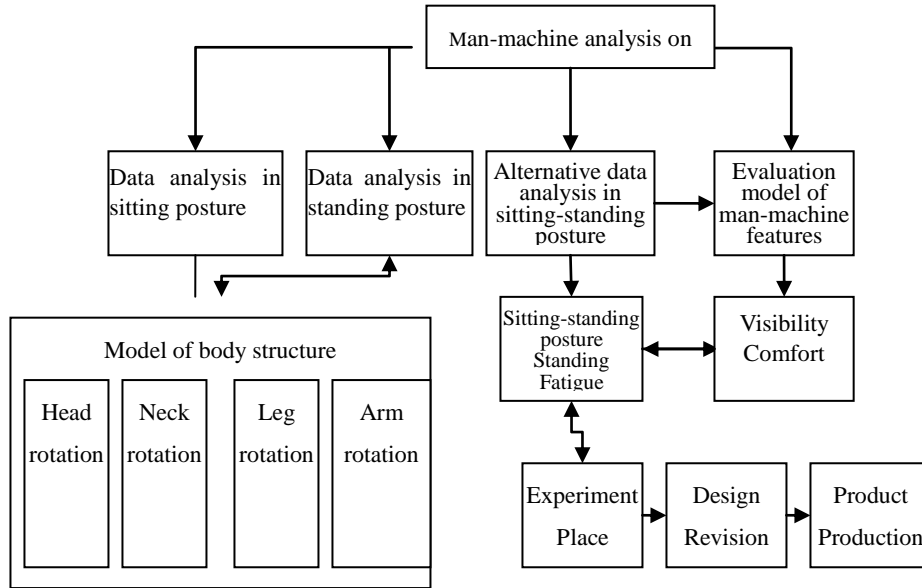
Man-machine analysis on

Data analysis in sitting posture

Data analysis in standing posture

Alternative data analysis in sitting-standing posture

Evaluation model of man-machine features

Sitting-standing posture Standing Fatigue

Visibility Comfort

Model of body structure

Head rotation

Neck rotation

Leg rotation

Arm rotation

Experiment Place

Design Revision

Product Production